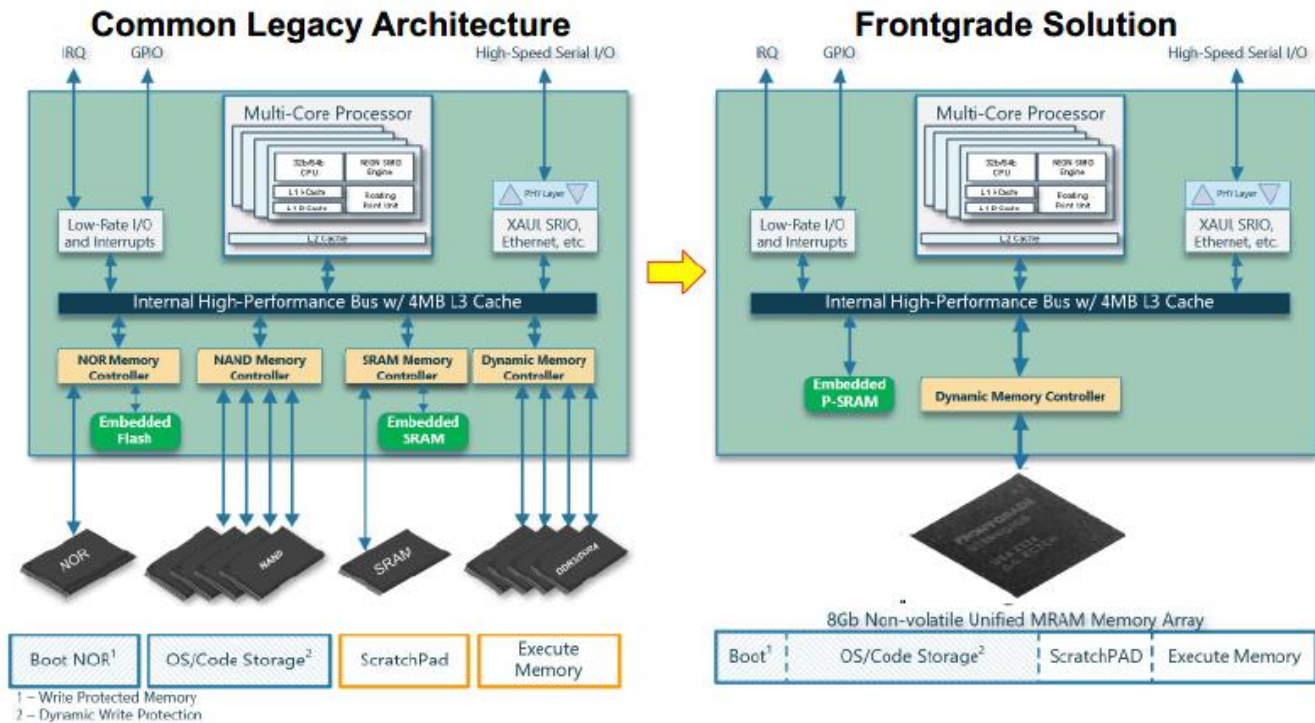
Common Legacy Architecture

IRQ GPIO High-Speed Serial I/O

Multi-Core Processor

32b/64b CPU

NEON SIMD Engine

L1 I-Cache

L1 D-Cache

Floating Point Unit

L2 Cache

PHY Layer

Low-Rate I/O and Interrupts

XAUI, SRIO, Ethernet, etc.

Internal High-Performance Bus w/ 4MB L3 Cache

NOR Memory Controller

NAND Memory Controller

SRAM Memory Controller

Dynamic Memory Controller

Embedded Flash

Embedded SRAM

NOR

NAND

SRAM

DDR3/DDR4

Boot NOR$^1$

OS/Code Storage$^2$

ScratchPad

Execute Memory

1 – Write Protected Memory
2 – Dynamic Write Protection

Frontgrade Solution

IRQ GPIO High-Speed Serial I/O

Multi-Core Processor

32b/64b CPU

NEON SIMD Engine

L1 I-Cache

L1 D-Cache

Floating Point Unit

L2 Cache

PHY Layer

Low-Rate I/O and Interrupts

XAUI, SRIO, Ethernet, etc.

Internal High-Performance Bus w/ 4MB L3 Cache

Embedded P-SRAM

Dynamic Memory Controller

FRONTGRADE

8Gb Non-volatile Unified MRAM Memory Array

Boot$^1$

OS/Code Storage$^2$

ScratchPAD

Execute Memory